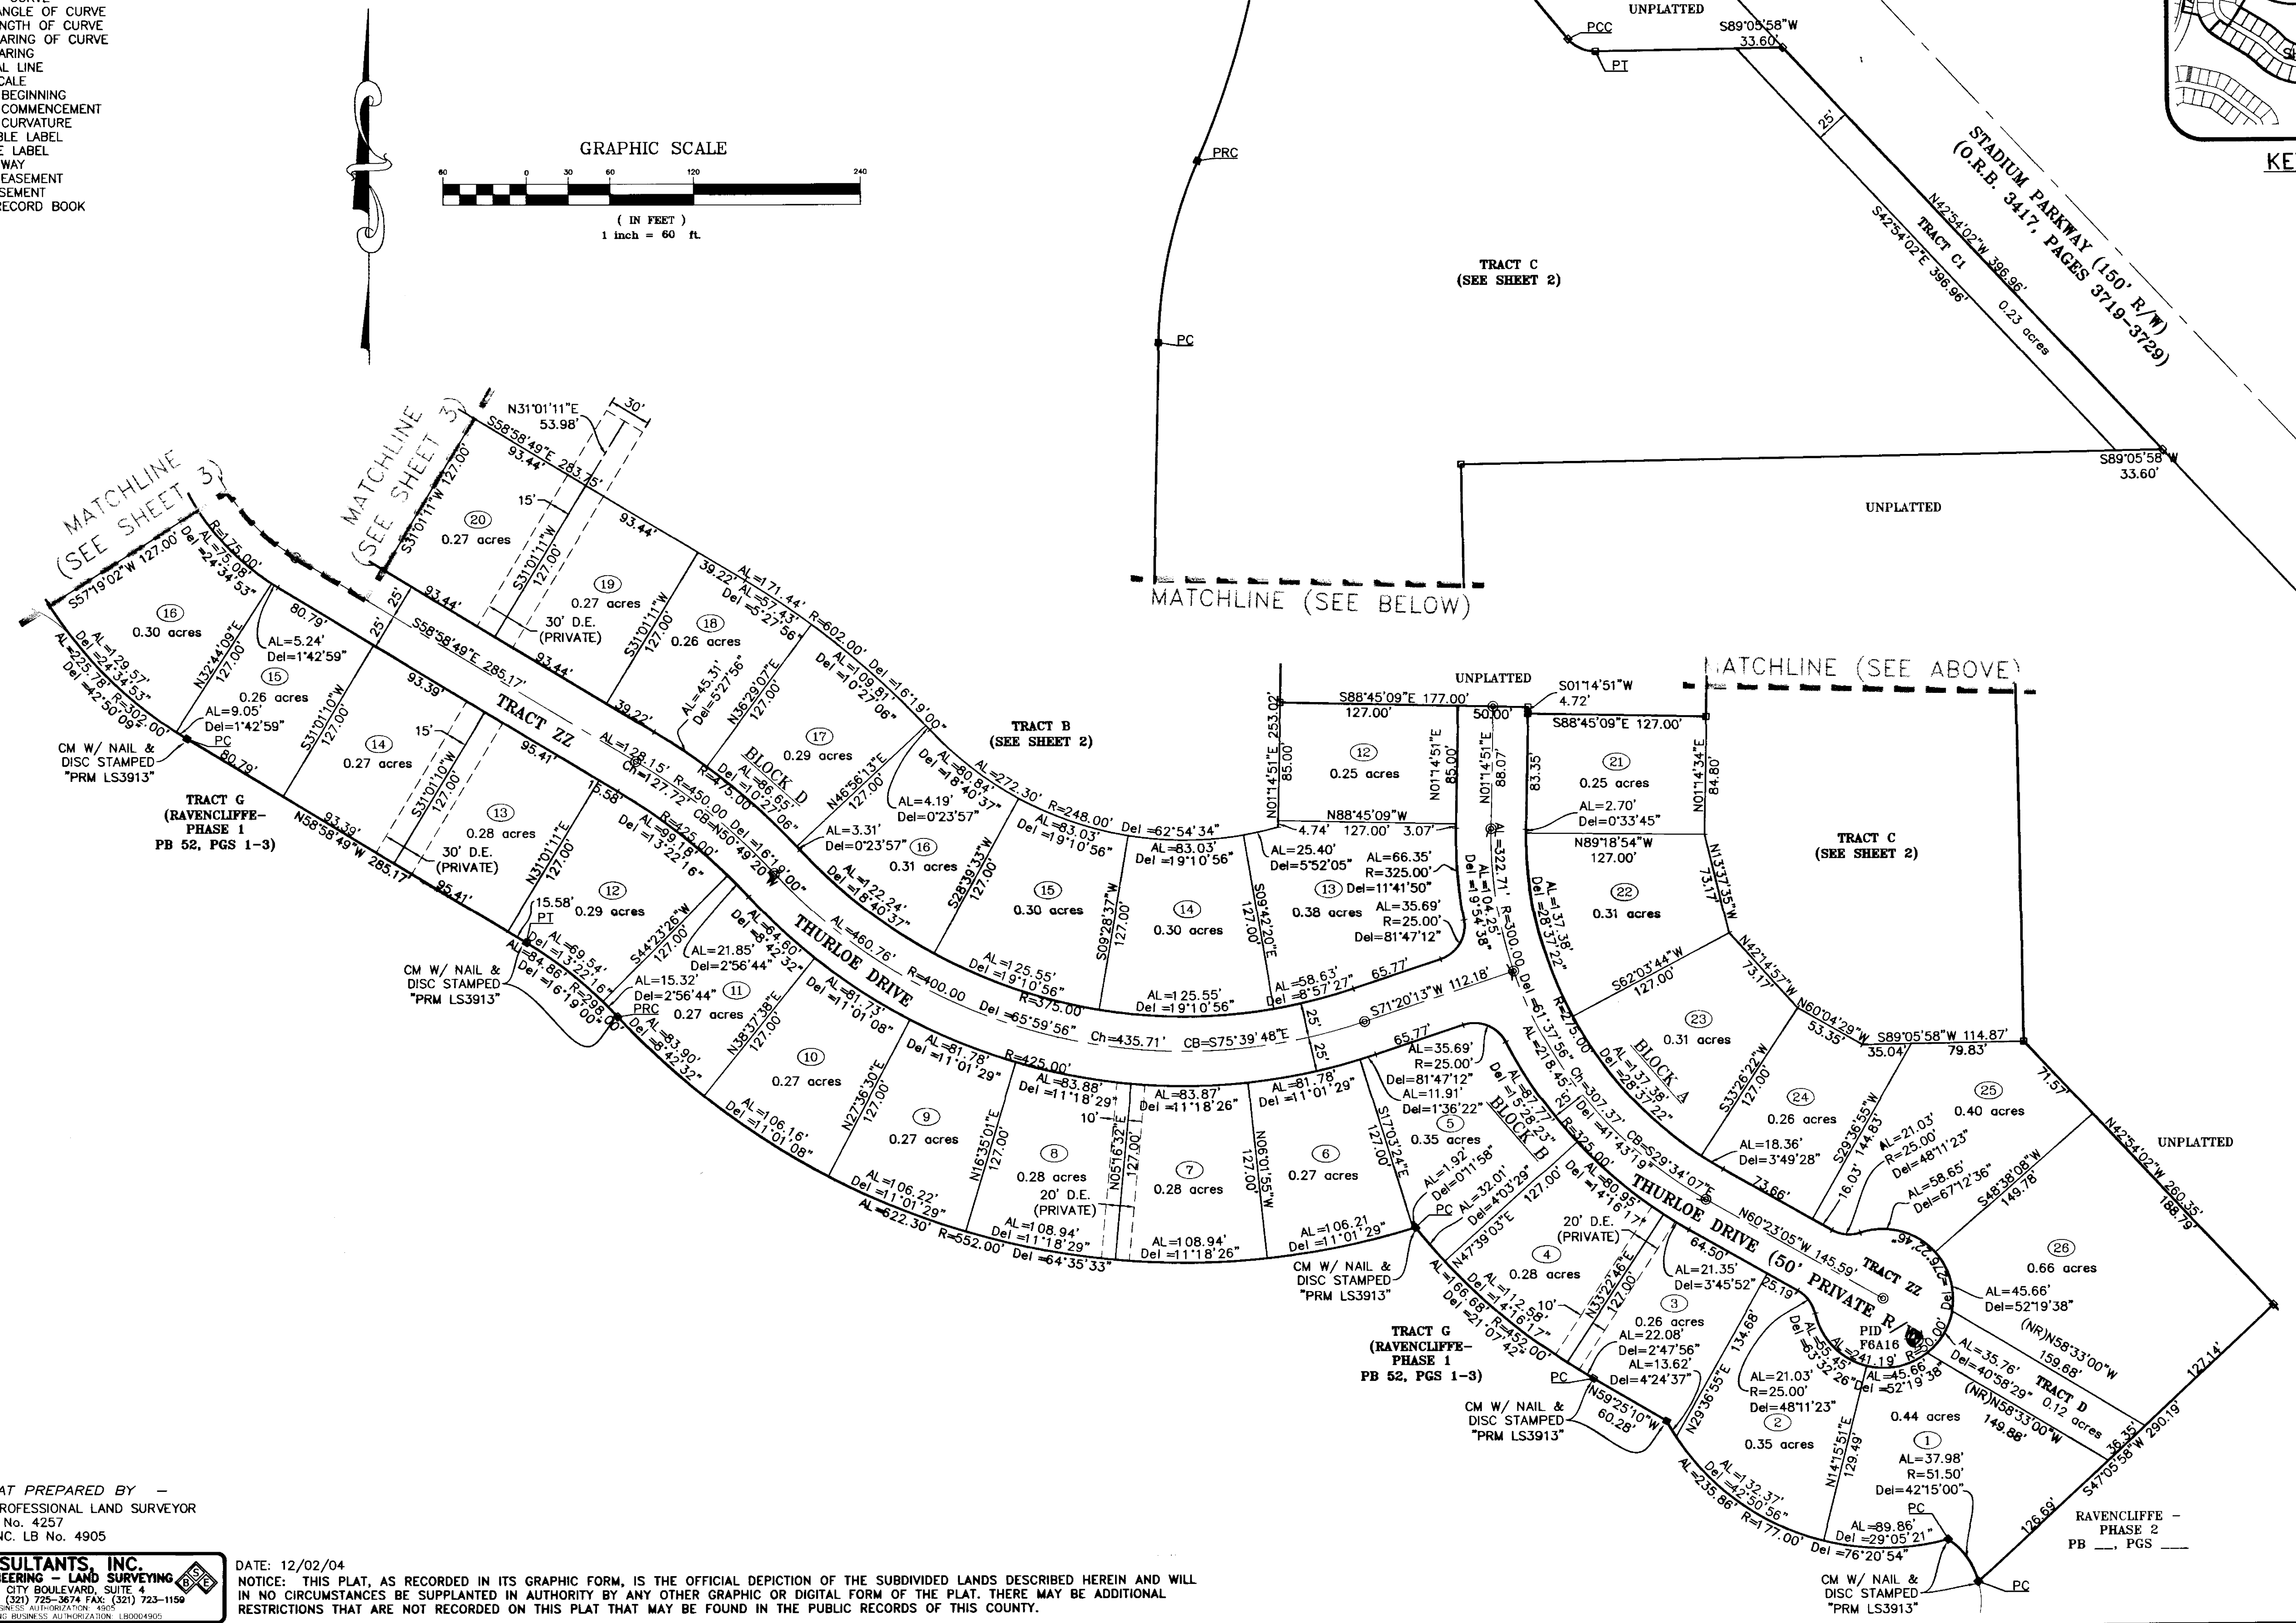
ANGLE OF CURVE
NGTH OF CURVE
ARING OF CURVE
ARING
AL LINE
CALE
BEGINNING
COMMENCEMENT
CURVATURE
BLE LABEL
E LABEL
WAY
EASEMENT
SEMENT
RECORD BOOK

GRAPHIC SCALE
60 0 30 60 120 240
( IN FEET )
1 inch = 60 ft.

UNPLATTED
PCC
PT
S89°05'58"W 33.60'
PRC
PC
TRACT C (SEE SHEET 2)
STADIUM PARKWAY (150' R/W) (O.R.B. 3417, PAGES 3719-3729)
N42°54'02"W 396.96'
S42°54'02"E 396.96'
TRACT C1 0.23 acres
25'
KE
S89°05'58"W 33.60'
UNPLATTED
MATCHLINE (SEE BELOW)
MATCHLINE (SEE ABOVE)

MATCHLINE (SEE SHEET 3)
MATCHLINE (SEE SHEET 3)
N31°01'11"E 53.98'
30'
S58°58'49"E 283.75'
93.44'
S31°01'11"W 127.00'
20 0.27 acres
15'
S31°01'11"W 127.00'
19 0.27 acres
30' D.E. (PRIVATE)
93.44'
93.44'
39.22'
AL=171.44' R=602.00' Del =16°19'00"
AL=57.43' Del =5°27'56"
18 0.26 acres
S31°01'11"W 127.00'
AL=45.31' Del=5°27'56"
N36°29'07"E 127.00'
AL=109.81' Del =10°27'06"
17 0.29 acres
N46°56'13"E 127.00'
39.22'
R=175.00' AL=75.08' Del =24°34'53"
S57°19'02"W 127.00'
16 0.30 acres
AL=129.57' Del =24°34'53"
AL=225.78' R=302.00' Del =42°50'09"
N32°44'09"E 127.00'
80.79'
AL=5.24' Del=1°42'59"
15 0.26 acres
AL=9.05' Del=1°42'59"
PC
80.79'
CM W/ NAIL & DISC STAMPED "PRM LS3913"
TRACT G (RAVENCLIFFE-PHASE 1 PB 52, PGS 1-3)
25'
25'
S58°58'49"E 285.17'
93.39'
S31°01'10"W 127.00'
14 0.27 acres
15'
S31°01'10"W 127.00'
TRACT ZZ
AL=128.15' R=450.00 Del =16°19'00"
Ch=127.72' CB=N50°49'20"W
R=475.00'
95.41'
93.39'
N58°58'49"W 285.17'
30' D.E. (PRIVATE)
13 0.28 acres
95.41'
15.58'
N31°01'10"E 127.00'
AL=99.18' R=425.00' Del =13°22'16"
BLOCK D
AL=86.65' Del =10°27'06"
TRACT B (SEE SHEET 2)
AL=80.84' Del =18°40'37"
AL=272.30' R=248.00' Del =62°54'34"
AL=4.19' Del=0°23'57"
AL=3.31' Del=0°23'57"
16 0.31 acres
AL=122.24' Del =18°40'37"
S28°39'33"W 127.00'
AL=83.03' Del =19°10'56"
15 0.30 acres
S09°28'37"W 127.00'
AL=83.03' Del =19°10'56"
14 0.30 acres
S09°42'20"E 127.00'
15.58' PT
12 0.29 acres
S44°23'26"W 127.00'
AL=69.54' Del =13°22'16"
AL=84.86' R=298.00' Del =16°19'00"
CM W/ NAIL & DISC STAMPED "PRM LS3913"
PRC
AL=21.85' Del=2°56'44"
AL=64.60' Del =8°42'32"
AL=15.32' Del=2°56'44"
11 0.27 acres
N38°37'38"E 127.00'
THURLOE DRIVE
AL=81.73' Del =11°01'08"
AL=83.90' Del =8°42'32"
AL=460.76' R=400.00 Del =65°59'56" Ch=435.71' CB=S75°39'48"E
AL=125.55' Del =19°10'56" R=375.00'
AL=125.55' Del =19°10'56"
10 0.27 acres
AL=106.16' Del =11°01'08"
N27°36'30"E 127.00'
AL=81.78' Del =11°01'29"
R=425.00'
9 0.27 acres
AL=106.22' Del =11°01'29"
AL=622.30' R=552.00' Del =64°35'33"
AL=83.88' Del =11°18'29"
N16°35'01"E 127.00'
8 0.28 acres
20' D.E. (PRIVATE)
10'
N05°16'32"E 127.00'
AL=108.94' Del =11°18'29"
AL=83.87' Del =11°18'26"
7 0.28 acres
N06°01'55"W 127.00'
AL=108.94' Del =11°18'26"
AL=81.78' Del =11°01'29"
6 0.27 acres
AL=106.21' Del =11°01'29"
S17°03'24"E 127.00'
CM W/ NAIL & DISC STAMPED "PRM LS3913"
TRACT G (RAVENCLIFFE-PHASE 1 PB 52, PGS 1-3)
UNPLATTED
S88°45'09"E 177.00'
127.00'
N01°14'51"E 253.02'
85.00
12 0.25 acres
N01°14'51"E 85.00'
N88°45'09"W
4.74' 127.00' 3.07'
AL=25.40' Del=5°52'05"
AL=66.35' R=325.00' 13 Del=11°41'50"
0.38 acres
AL=35.69' R=25.00' Del=81°47'12"
AL=58.63' Del =8°57'27"
65.77'
S71°20'13"W 112.18'
25'
25'
65.77'
50.00'
S01°14'51"W 4.72'
N01°14'51"E 88.07'
AL=322.71' R=300.00'
AL=104.25' Del =19°54'38"
Del =61°37'56"
83.35'
S88°45'09"E 127.00'
N01°14'34"E 84.80'
21 0.25 acres
AL=2.70' Del=0°33'45"
N89°18'54"W 127.00'
AL=137.38' Del =28°37'22"
22 0.31 acres
N13°37'35"W 73.17'
R=275.00'
S62°03'44"W 127.00'
23 0.31 acres
BLOCK A
AL=137.38' Del =28°37'22"
N42°14'57"W 73.17'
N60°04'29"W 53.35'
S33°26'22"W 127.00'
24 0.26 acres
AL=18.36' Del=3°49'28"
S89°05'58"W 114.87'
35.04' 79.83'
TRACT C (SEE SHEET 2)
S29°36'55"W 144.83'
AL=21.03' R=25.00' Del=48°11'23"
25 0.40 acres
71.57'
AL=58.65' Del=67°12'36"
S48°38'08"W 149.78'
16.03'
UNPLATTED
N42°54'02"W 260.35'
188.79'
26 0.66 acres
AL=45.66' Del=52°19'38"
(NR)N58°33'00"W 159.68'
AL=35.69' R=25.00' Del=81°47'12"
AL=11.91' Del=1°36'22"
5 0.35 acres
AL=218.45' Ch=307.37' CB=S29°34'07"E Del =41°43'19"
AL=87.77' Del =5°28'23"
BLOCK B
R=125.00'
AL=1.92' Del=0°11'58"
AL=32.01' Del=4°03'29"
PC
127.00'
N47°39'03"E
AL=50.95' Del =14°16'17"
THURLOE DRIVE (50' PRIVATE R/W)
N60°23'05"W 145.59'
73.66'
TRACT ZZ
64.50'
25.19'
20' D.E. (PRIVATE)
4 0.28 acres
N33°22'46"E 127.00'
10'
AL=21.35' Del=3°45'52"
3 0.26 acres
AL=22.08' Del=2°47'56"
AL=13.62' Del=4°24'37"
AL=166.68' Del =21°07'42"
AL=112.58' Del =14°16'17" R=452.00'
PC
CM W/ NAIL & DISC STAMPED "PRM LS3913"
N59°25'10"W 60.28'
N29°36'55"E 134.68'
AL=55.45' Del =63°32'26"
AL=241.19'
PID F6A16
R=50.00'
Del
AL=45.66' Del =52°19'38"
AL=21.03' R=25.00' Del=48°11'23"
2 0.35 acres
AL=35.76' Del=40°58'29"
(NR)N58°33'00"W 149.88'
TRACT D 0.12 acres
0.44 acres
1
AL=37.98' R=51.50' Del=42°15'00"
N14°15'51"E 129.49'
AL=132.37' Del =42°50'56"
AL=235.86' R=177.00' Del =76°20'54"
PC
AL=89.86' Del =29°05'21"
127.14'
36.35'
S47°05'58"W 290.19'
126.69'
RAVENCLIFFE - PHASE 2 PB __, PGS ___
CM W/ NAIL & DISC STAMPED "PRM LS3913"
PC

AT PREPARED BY -
ROFESSIONAL LAND SURVEYOR
No. 4257
NC. LB No. 4905
SULTANTS, INC.
EERING - LAND SURVEYING
CITY BOULEVARD, SUITE 4
(321) 725-3674 FAX: (321) 723-1159
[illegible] AUTHORIZATION 4905
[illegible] BUSINESS AUTHORIZATION LB0004905
BSE

DATE: 12/02/04
NOTICE: THIS PLAT, AS RECORDED IN ITS GRAPHIC FORM, IS THE OFFICIAL DEPICTION OF THE SUBDIVIDED LANDS DESCRIBED HEREIN AND WILL IN NO CIRCUMSTANCES BE SUPPLANTED IN AUTHORITY BY ANY OTHER GRAPHIC OR DIGITAL FORM OF THE PLAT. THERE MAY BE ADDITIONAL RESTRICTIONS THAT ARE NOT RECORDED ON THIS PLAT THAT MAY BE FOUND IN THE PUBLIC RECORDS OF THIS COUNTY.